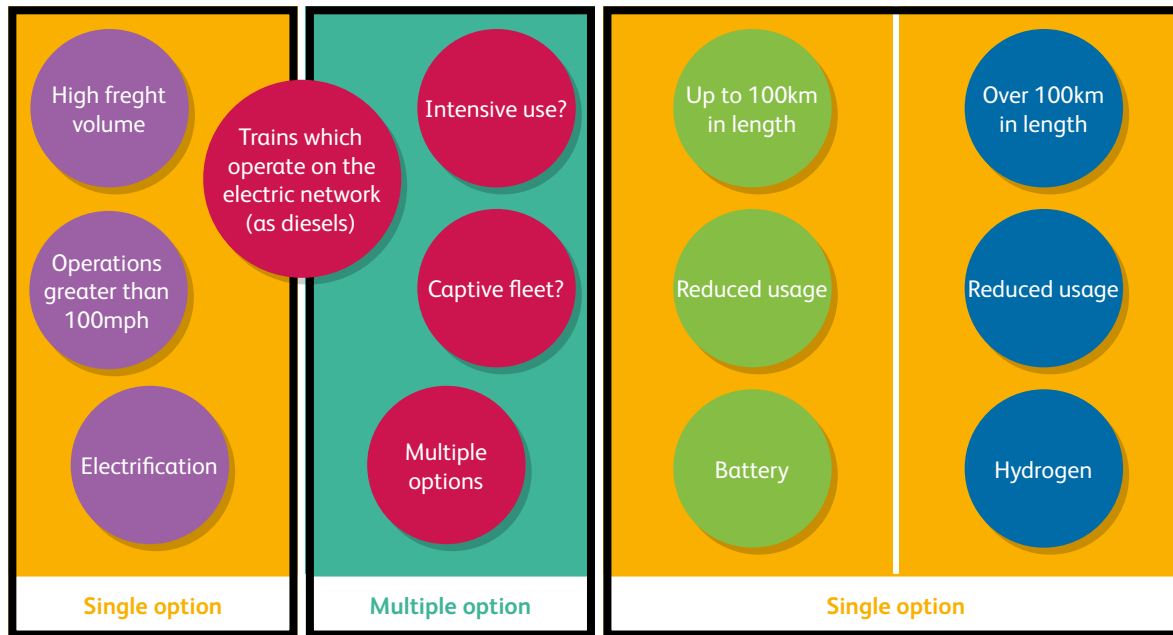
High freght volume

Operations greater than 100mph

Electrification

Trains which operate on the electric network (as diesels)

Intensive use?

Captive fleet?

Multiple options

Up to 100km in length

Reduced usage

Battery

Over 100km in length

Reduced usage

Hydrogen

Single option

Multiple option

Single option